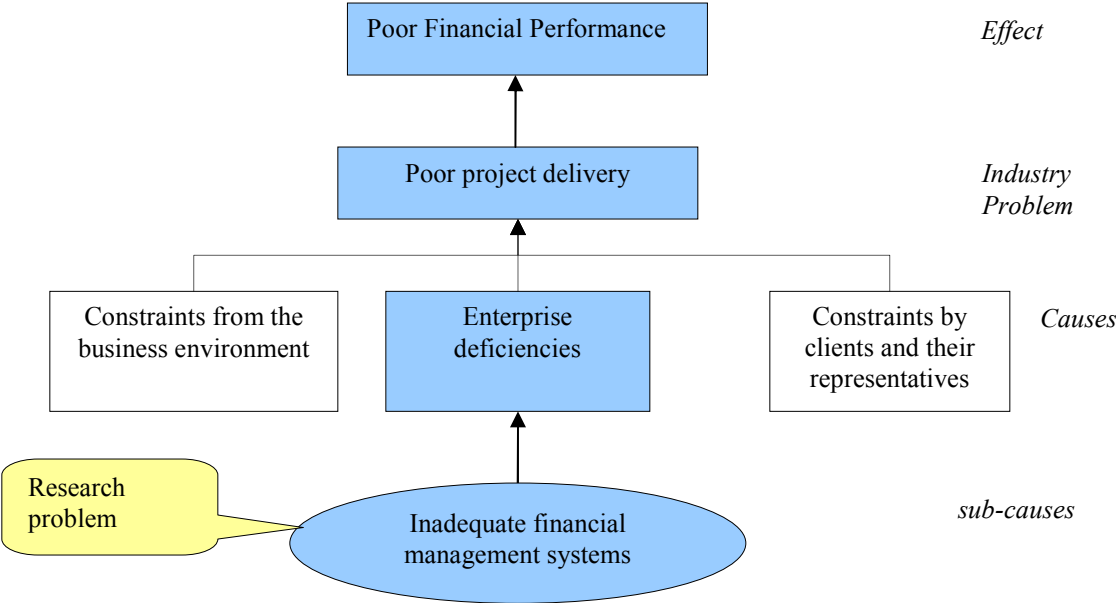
Poor Financial Performance

Effect

Poor project delivery

Industry Problem

Constraints from the business environment

Enterprise deficiencies

Constraints by clients and their representatives

Causes

Research problem

Inadequate financial management systems

sub-causes